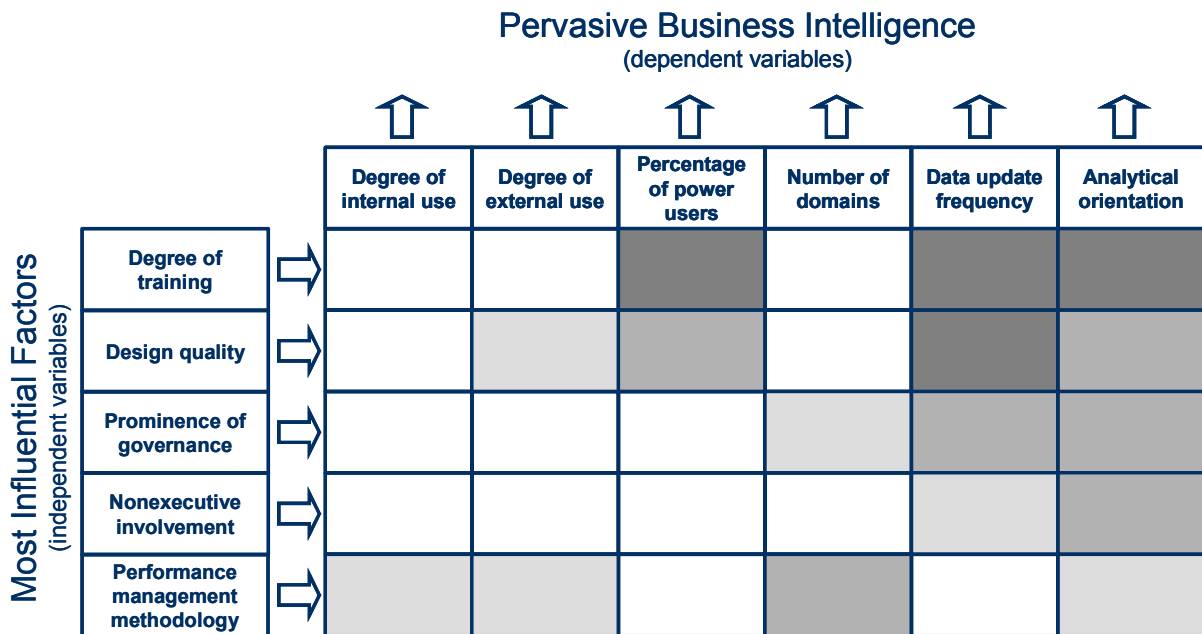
Pervasive Business Intelligence
(dependent variables)

Most Influential Factors
(independent variables)

| | Degree of internal use | Degree of external use | Percentage of power users | Number of domains | Data update frequency | Analytical orientation |
|---|---|---|---|---|---|---|
| Degree of training | | | | | | |
| Design quality | | | | | | |
| Prominence of governance | | | | | | |
| Nonexecutive involvement | | | | | | |
| Performance management methodology | | | | | | |